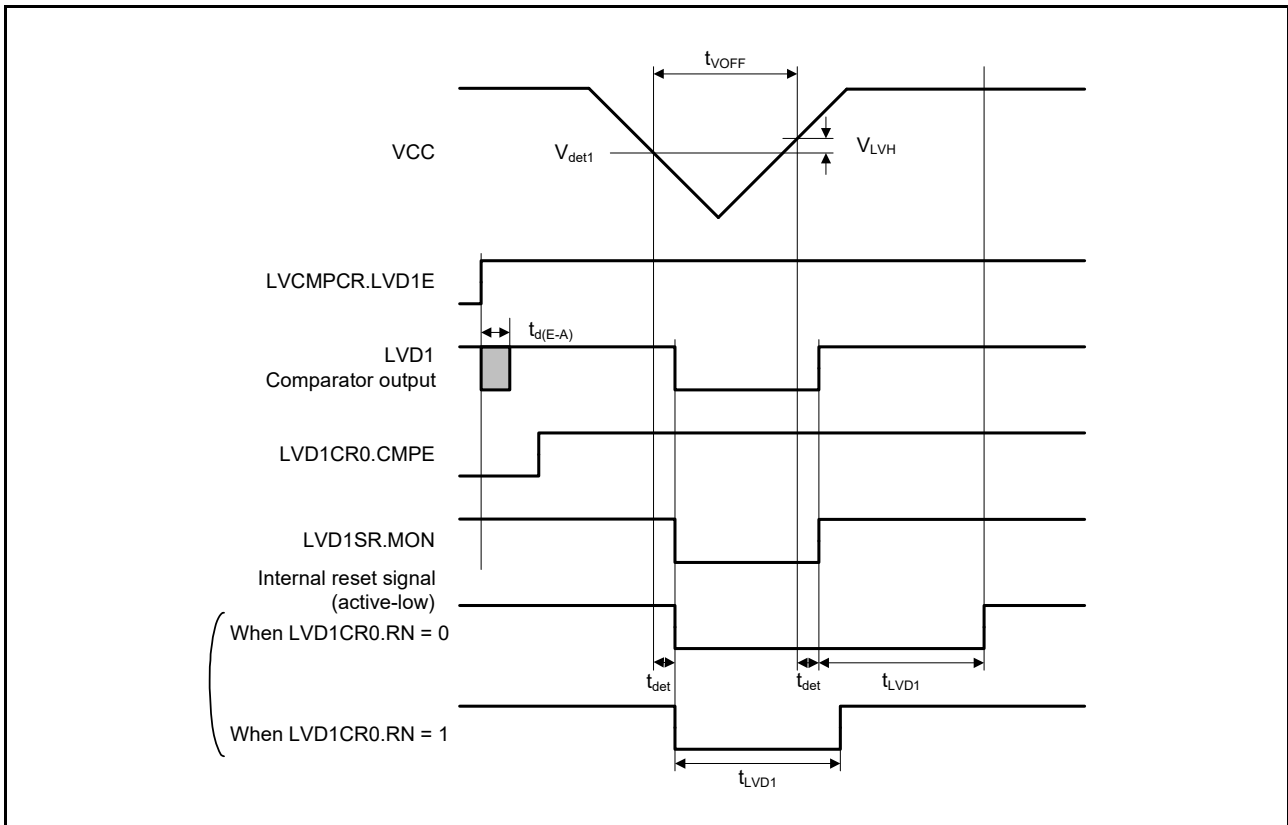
$t_{VOFF}$

VCC

$V_{det1}$

$V_{LVH}$

LVCMPCR.LVD1E

$t_{d(E\text{-}A)}$

LVD1
Comparator output

LVD1CR0.CMPE

LVD1SR.MON

Internal reset signal
(active-low)

When LVD1CR0.RN = 0

$t_{det}$

$t_{det}$

$t_{LVD1}$

When LVD1CR0.RN = 1

$t_{LVD1}$